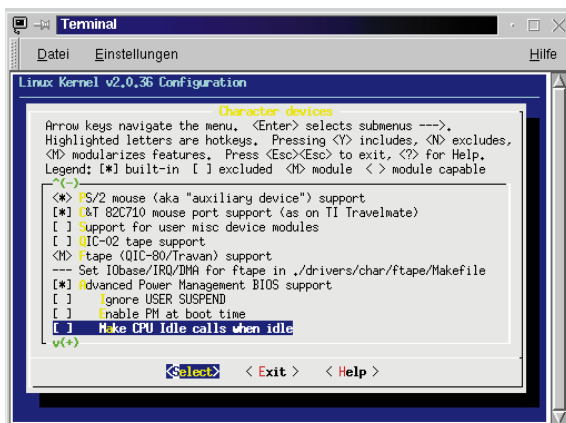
Terminal

Datei Einstellungen Hilfe

Linux Kernel v2.0.36 Configuration

Character devices

Arrow keys navigate the menu. <Enter> selects submenus --->. Highlighted letters are hotkeys. Pressing <Y> includes, <N> excludes, <M> modularizes features. Press <Esc><Esc> to exit, <?> for Help. Legend: [*] built-in [ ] excluded <M> module < > module capable

^(-)

<*> PS/2 mouse (aka "auxiliary device") support
[*] C&T 82C710 mouse port support (as on TI Travelmate)
[ ] Support for user misc device modules
[ ] QIC-02 tape support
<M> Ftape (QIC-80/Travan) support
--- Set IObase/IRQ/DMA for ftape in ./drivers/char/ftape/Makefile
[*] Advanced Power Management BIOS support
[ ] Ignore USER SUSPEND
[ ] Enable PM at boot time
[ ] Make CPU Idle calls when idle

v(+)

<Select> < Exit > < Help >